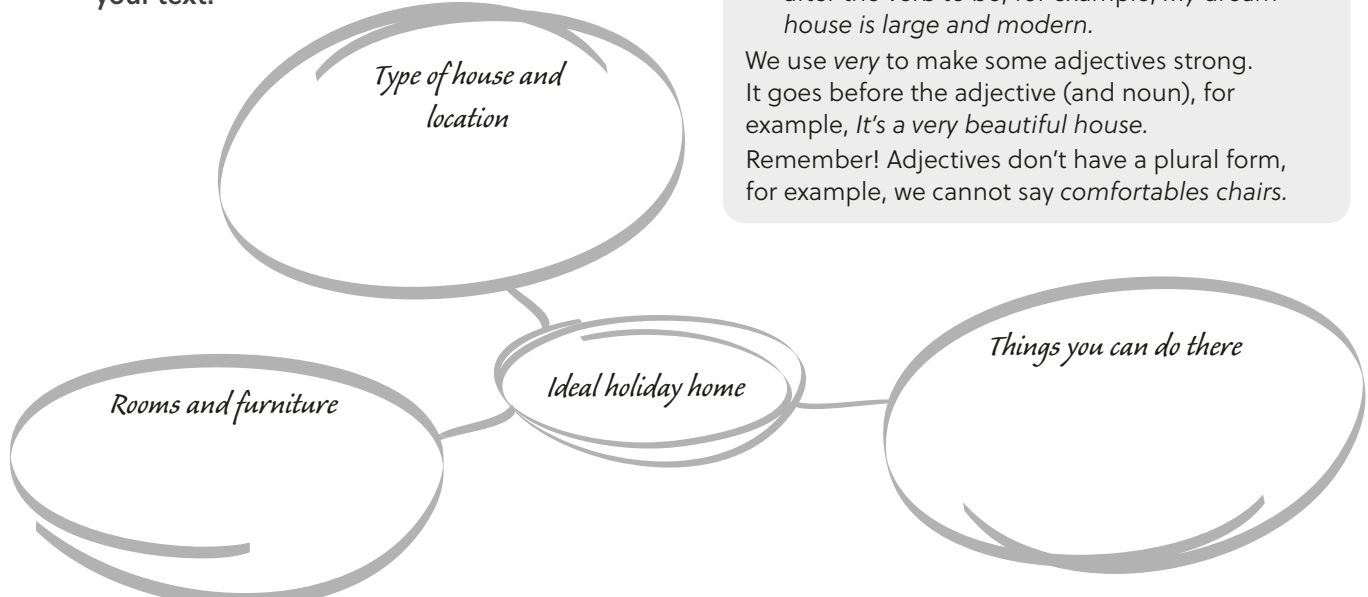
your text.

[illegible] after the verb to be, for example, My dream house is large and modern.

We use very to make some adjectives strong. It goes before the adjective (and noun), for example, It's a very beautiful house.

Remember! Adjectives don't have a plural form, for example, we cannot say comfortables chairs.

Type of house and location

Ideal holiday home

Rooms and furniture

Things you can do there